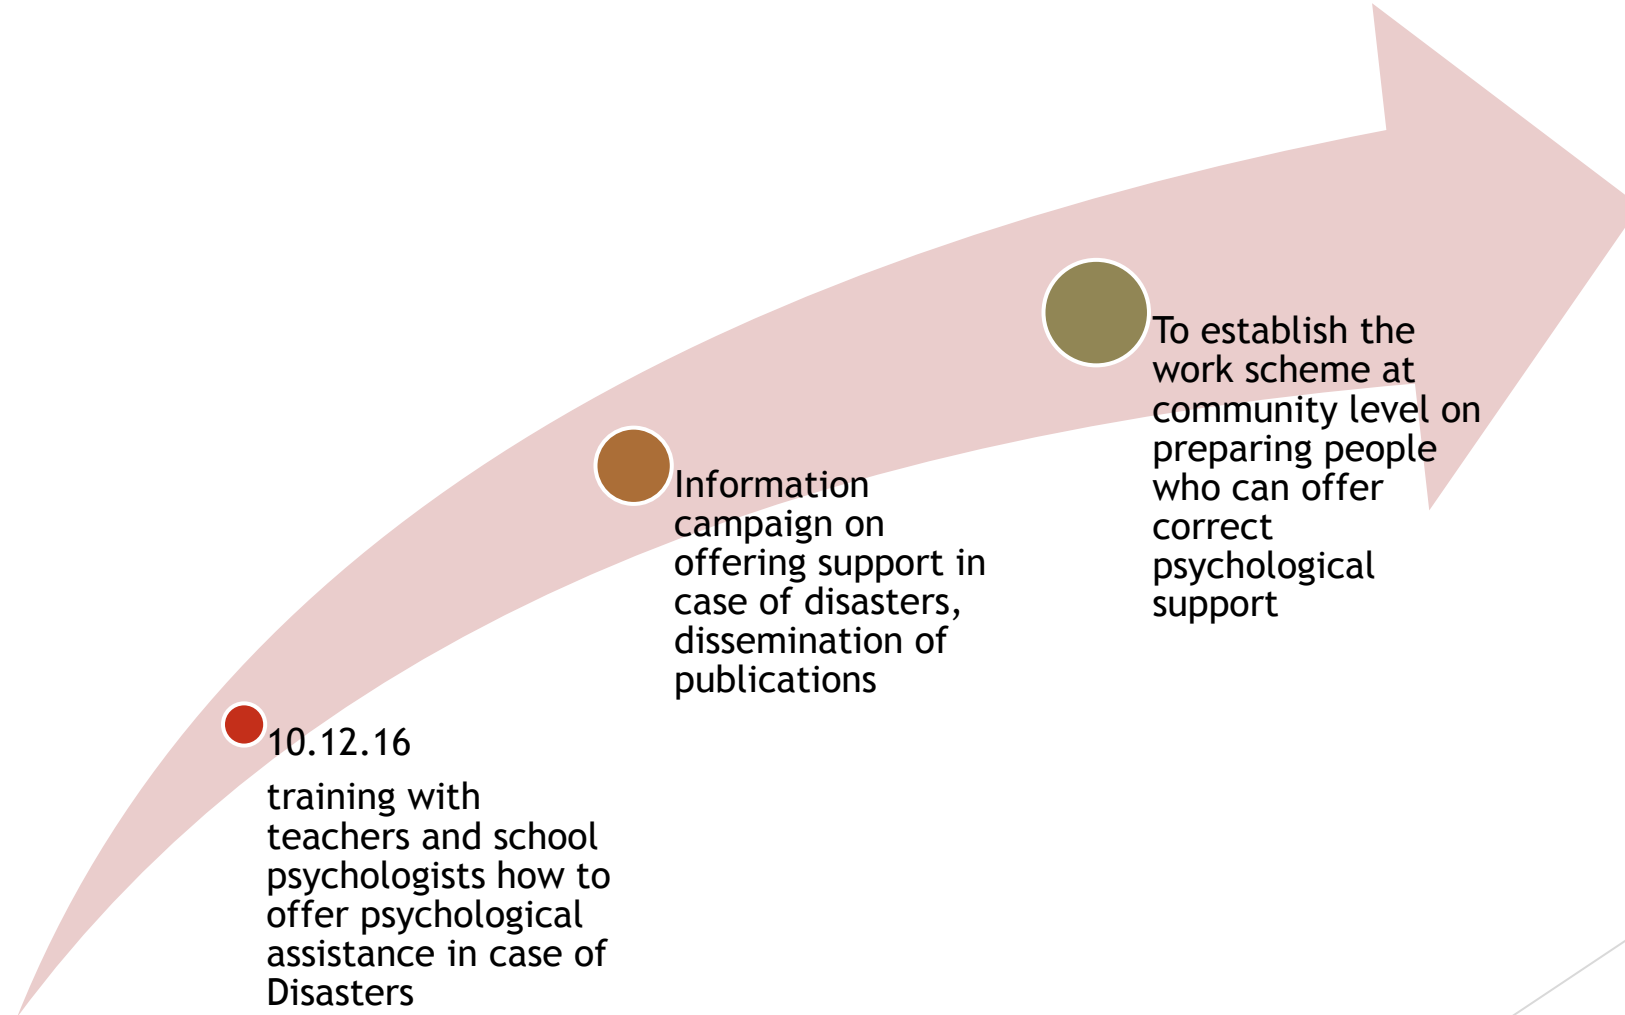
10.12.16

training with teachers and school psychologists how to offer psychological assistance in case of Disasters

Information campaign on offering support in case of disasters, dissemination of publications

To establish the work scheme at community level on preparing people who can offer correct psychological support